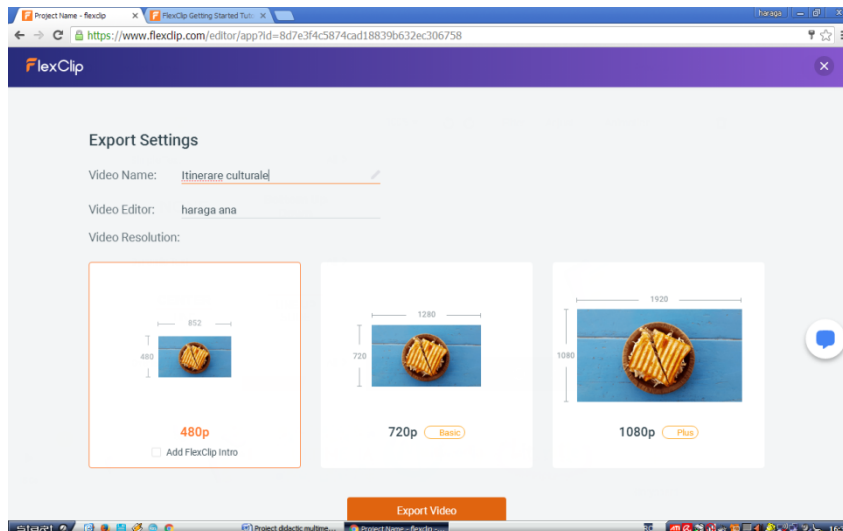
Project Name - flexclip
FlexClip Getting Started Tut
haraga
https://www.flexclip.com/editor/app?id=8d7e3f4c5874cad18839b632ec306758

FlexClip

Export Settings

Video Name: Itinerare culturale

Video Editor: haraga ana

Video Resolution:

852
480
480p
Add FlexClip Intro

1280
720
720p Basic

1920
1080
1080p Plus

Export Video

start
Proiect didactic multime...
Project Name - flexclip ...